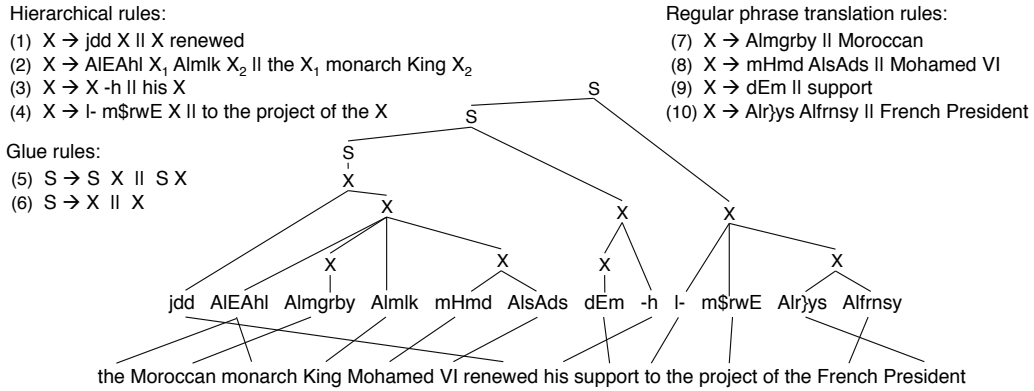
Hierarchical rules:
(1) X → jdd X || X renewed
(2) X → AlEAhl $X_1$ Almlk $X_2$ || the $X_1$ monarch King $X_2$
(3) X → X -h || his X
(4) X → l- m$rwE X || to the project of the X

Glue rules:
(5) S → S X || S X
(6) S → X || X

Regular phrase translation rules:
(7) X → Almgrby || Moroccan
(8) X → mHmd AlsAds || Mohamed VI
(9) X → dEm || support
(10) X → Alr}ys Alfrnsy || French President

S
S
S
X
X
X
X
X
X
X
X

jdd AlEAhl Almgrby Almlk mHmd AlsAds dEm -h l- m$rwE Alr}ys Alfrnsy

the Moroccan monarch King Mohamed VI renewed his support to the project of the French President